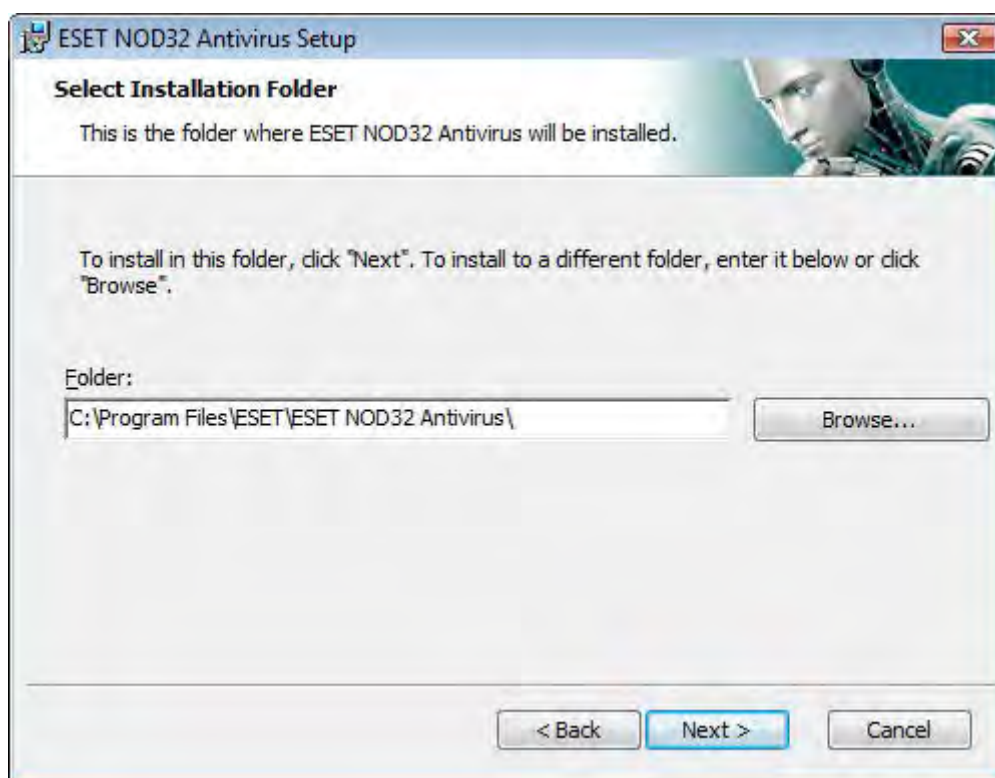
ESET NOD32 Antivirus Setup

Select Installation Folder

This is the folder where ESET NOD32 Antivirus will be installed.

To install in this folder, click "Next". To install to a different folder, enter it below or click "Browse".

Folder:

C:\Program Files\ESET\ESET NOD32 Antivirus\

Browse...

< Back

Next >

Cancel